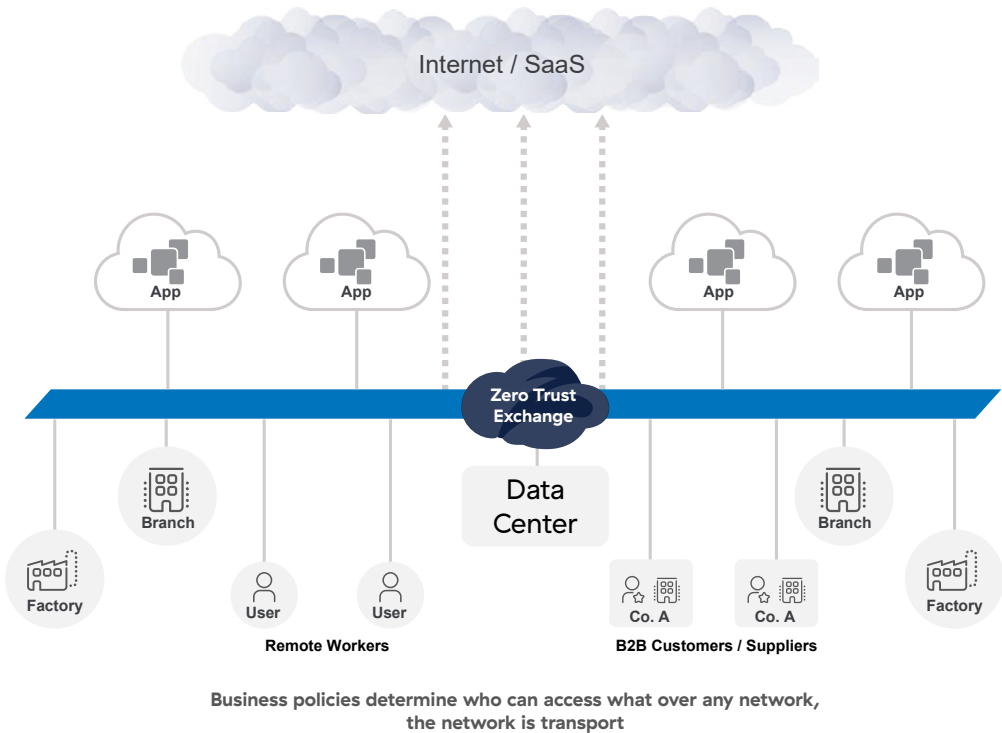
Internet / SaaS

App

App

App

App

Zero Trust Exchange

Branch

Data Center

Branch

Factory

User

User

Co. A

Co. A

Factory

Remote Workers

B2B Customers / Suppliers

Business policies determine who can access what over any network, the network is transport